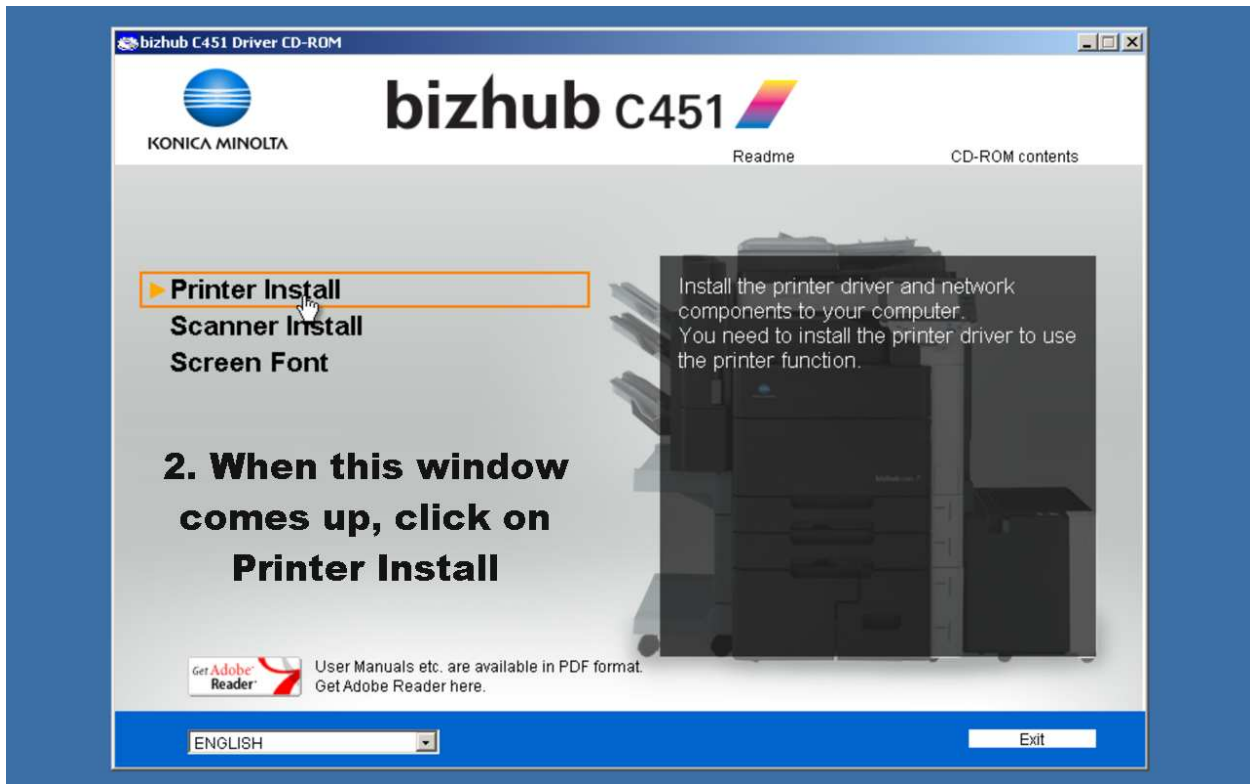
bizhub C451 Driver CD-ROM

KONICA MINOLTA

bizhub C451

Readme

CD-ROM contents

Printer Install
Scanner Install
Screen Font

Install the printer driver and network components to your computer.
You need to install the printer driver to use the printer function.

2. When this window comes up, click on Printer Install

Get Adobe Reader

User Manuals etc. are available in PDF format.
Get Adobe Reader here.

ENGLISH

Exit